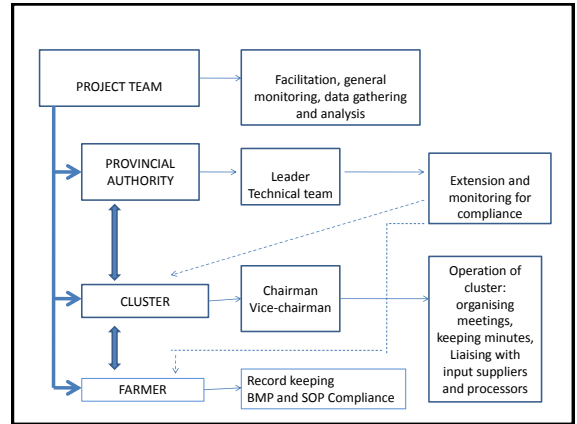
PROJECT TEAM

Facilitation, general monitoring, data gathering and analysis

PROVINCIAL AUTHORITY

Leader
Technical team

Extension and monitoring for compliance

CLUSTER

Chairman
Vice-chairman

Operation of cluster: organising meetings, keeping minutes, Liaising with input suppliers and processors

FARMER

Record keeping
BMP and SOP Compliance